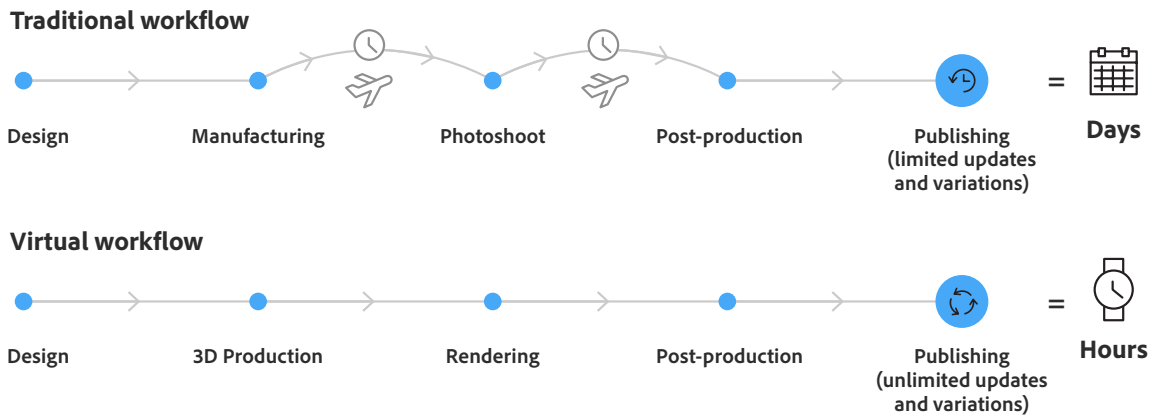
Traditional workflow

Design

Manufacturing

Photoshoot

Post-production

Publishing (limited updates and variations)

=

Days

Virtual workflow

Design

3D Production

Rendering

Post-production

Publishing (unlimited updates and variations)

=

Hours